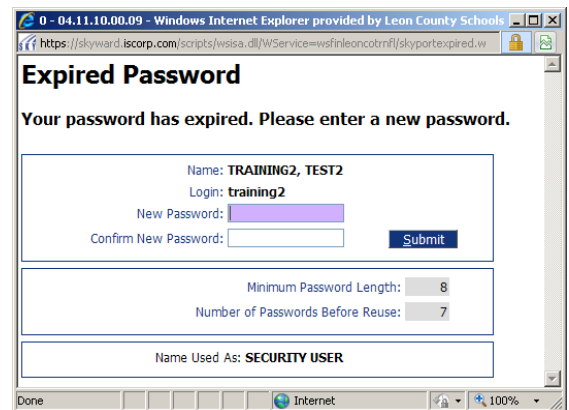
0 - 04.11.10.00.09 - Windows Internet Explorer provided by Leon County Schools

https://skyward.iscorp.com/scripts/wsisa.dll/WService=wsfinleoncotrnfl/skyportexpired.w

Expired Password

Your password has expired. Please enter a new password.

Name: TRAINING2, TEST2
Login: training2
New Password:
Confirm New Password:
Submit

Minimum Password Length: 8
Number of Passwords Before Reuse: 7

Name Used As: SECURITY USER

Done
Internet
100%